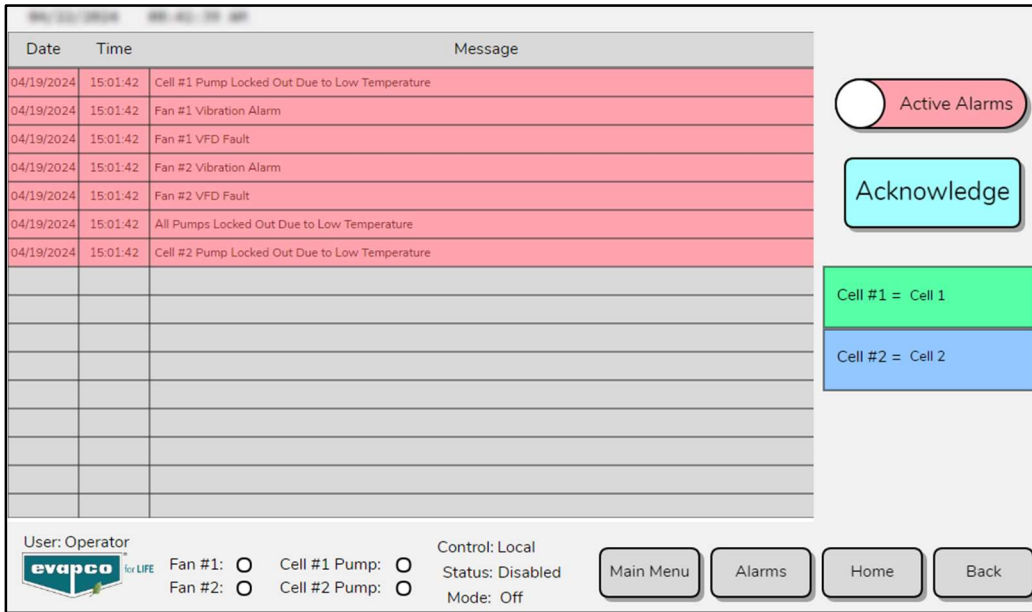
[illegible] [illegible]

| Date | Time | Message |
|---|---|---|
| 04/19/2024 | 15:01:42 | Cell #1 Pump Locked Out Due to Low Temperature |
| 04/19/2024 | 15:01:42 | Fan #1 Vibration Alarm |
| 04/19/2024 | 15:01:42 | Fan #1 VFD Fault |
| 04/19/2024 | 15:01:42 | Fan #2 Vibration Alarm |
| 04/19/2024 | 15:01:42 | Fan #2 VFD Fault |
| 04/19/2024 | 15:01:42 | All Pumps Locked Out Due to Low Temperature |
| 04/19/2024 | 15:01:42 | Cell #2 Pump Locked Out Due to Low Temperature |

Active Alarms

Acknowledge

Cell #1 = Cell 1

Cell #2 = Cell 2

User: Operator

evapco for LIFE

Fan #1:
Fan #2:

Cell #1 Pump:
Cell #2 Pump:

Control: Local
Status: Disabled
Mode: Off

Main Menu

Alarms

Home

Back